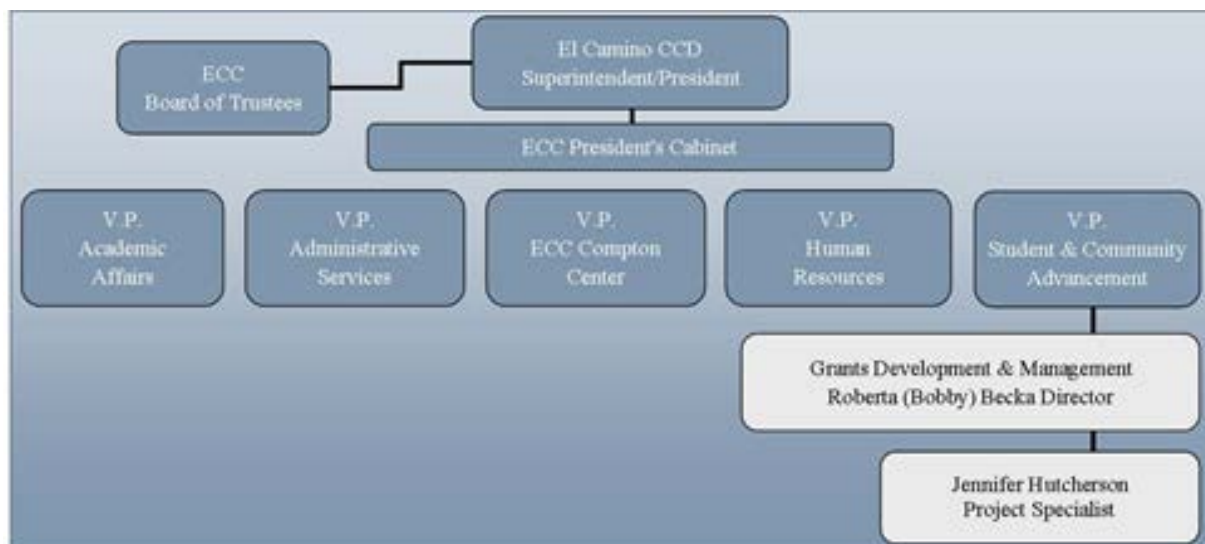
ECC
Board of Trustees

El Camino CCD
Superintendent/President

ECC President's Cabinet

V.P.
Academic
Affairs

V.P.
Administrative
Services

V.P.
ECC Compton
Center

V.P.
Human
Resources

V.P.
Student & Community
Advancement

Grants Development & Management
Roberta (Bobby) Becka Director

Jennifer Hutcherson
Project Specialist